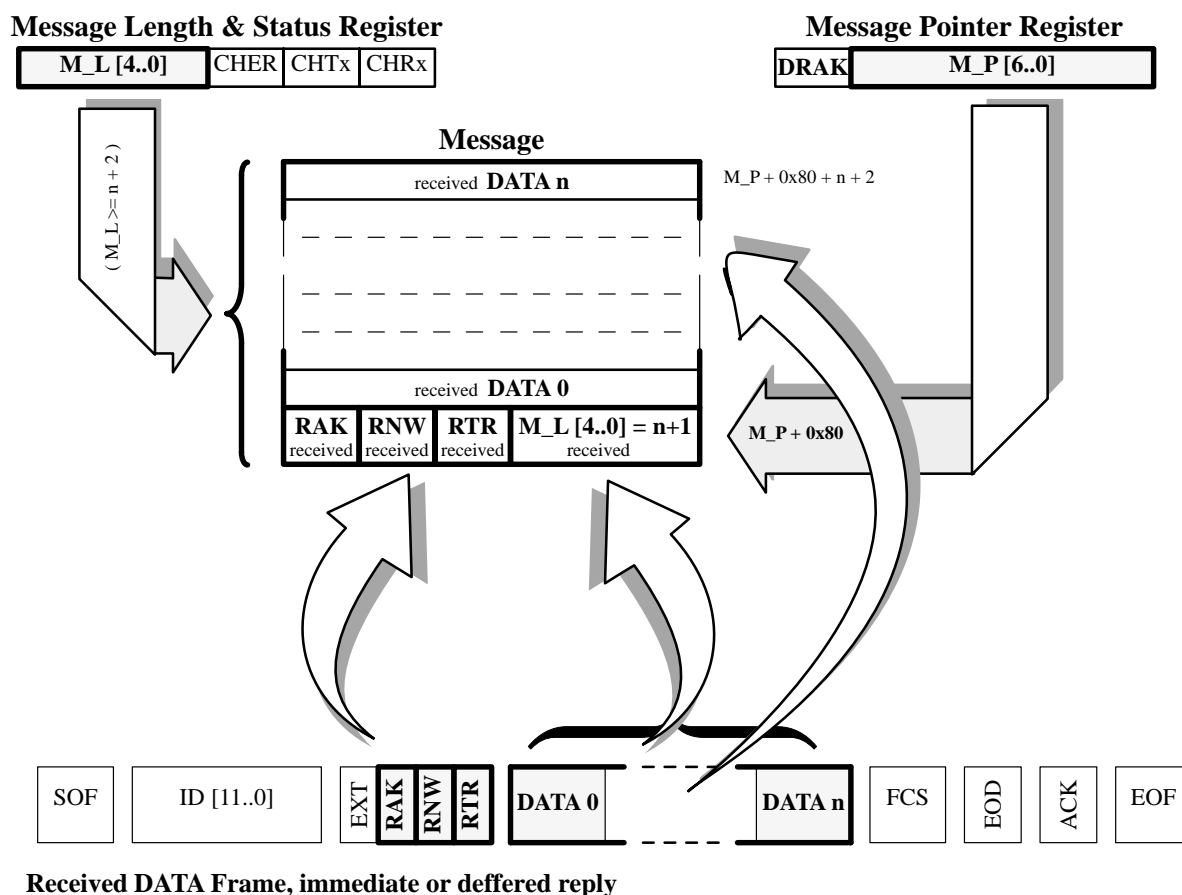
Message Length & Status Register

| M_L [4..0] | CHER | CHTx | CHRx |
|---|---|---|---|

Message Pointer Register

| DRAK | M_P [6..0] |
|---|---|

( M_L >= n + 2 )

Message

received DATA n

M_P + 0x80 + n + 2

received DATA 0

| RAK received | RNW received | RTR received | M_L [4..0] = n+1 received |
|---|---|---|---|

M_P + 0x80

| SOF | ID [11..0] | EXT | RAK | RNW | RTR | DATA 0 | DATA n | FCS | EOD | ACK | EOF |
|---|---|---|---|---|---|---|---|---|---|---|---|

Received DATA Frame, immediate or deffered reply